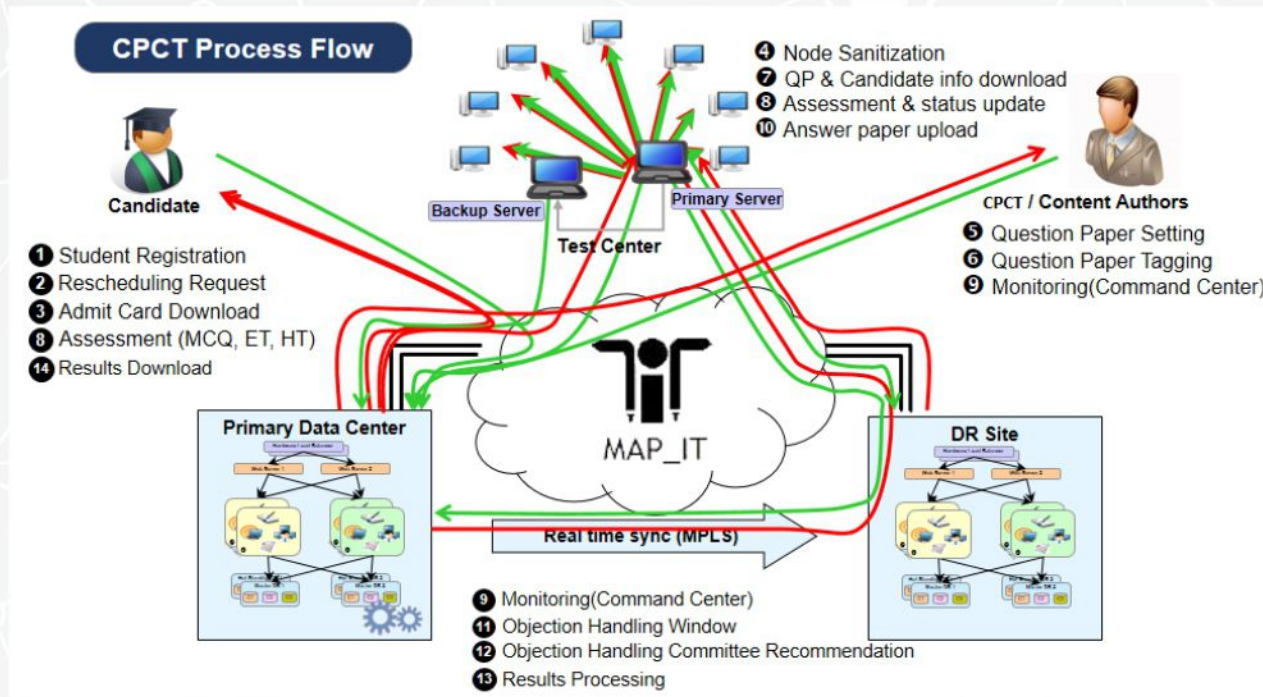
CPCT Process Flow

Candidate

❶ Student Registration
❷ Rescheduling Request
❸ Admit Card Download
❽ Assessment (MCQ, ET, HT)
⓮ Results Download

Backup Server
Primary Server
Test Center

❹ Node Sanitization
❼ QP & Candidate info download
❽ Assessment & status update
❿ Answer paper upload

CPCT / Content Authors
❺ Question Paper Setting
❻ Question Paper Tagging
❾ Monitoring(Command Center)

MAP_IT

Primary Data Center

DR Site

Real time sync (MPLS)

❾ Monitoring(Command Center)
⓫ Objection Handling Window
⓬ Objection Handling Committee Recommendation
⓭ Results Processing